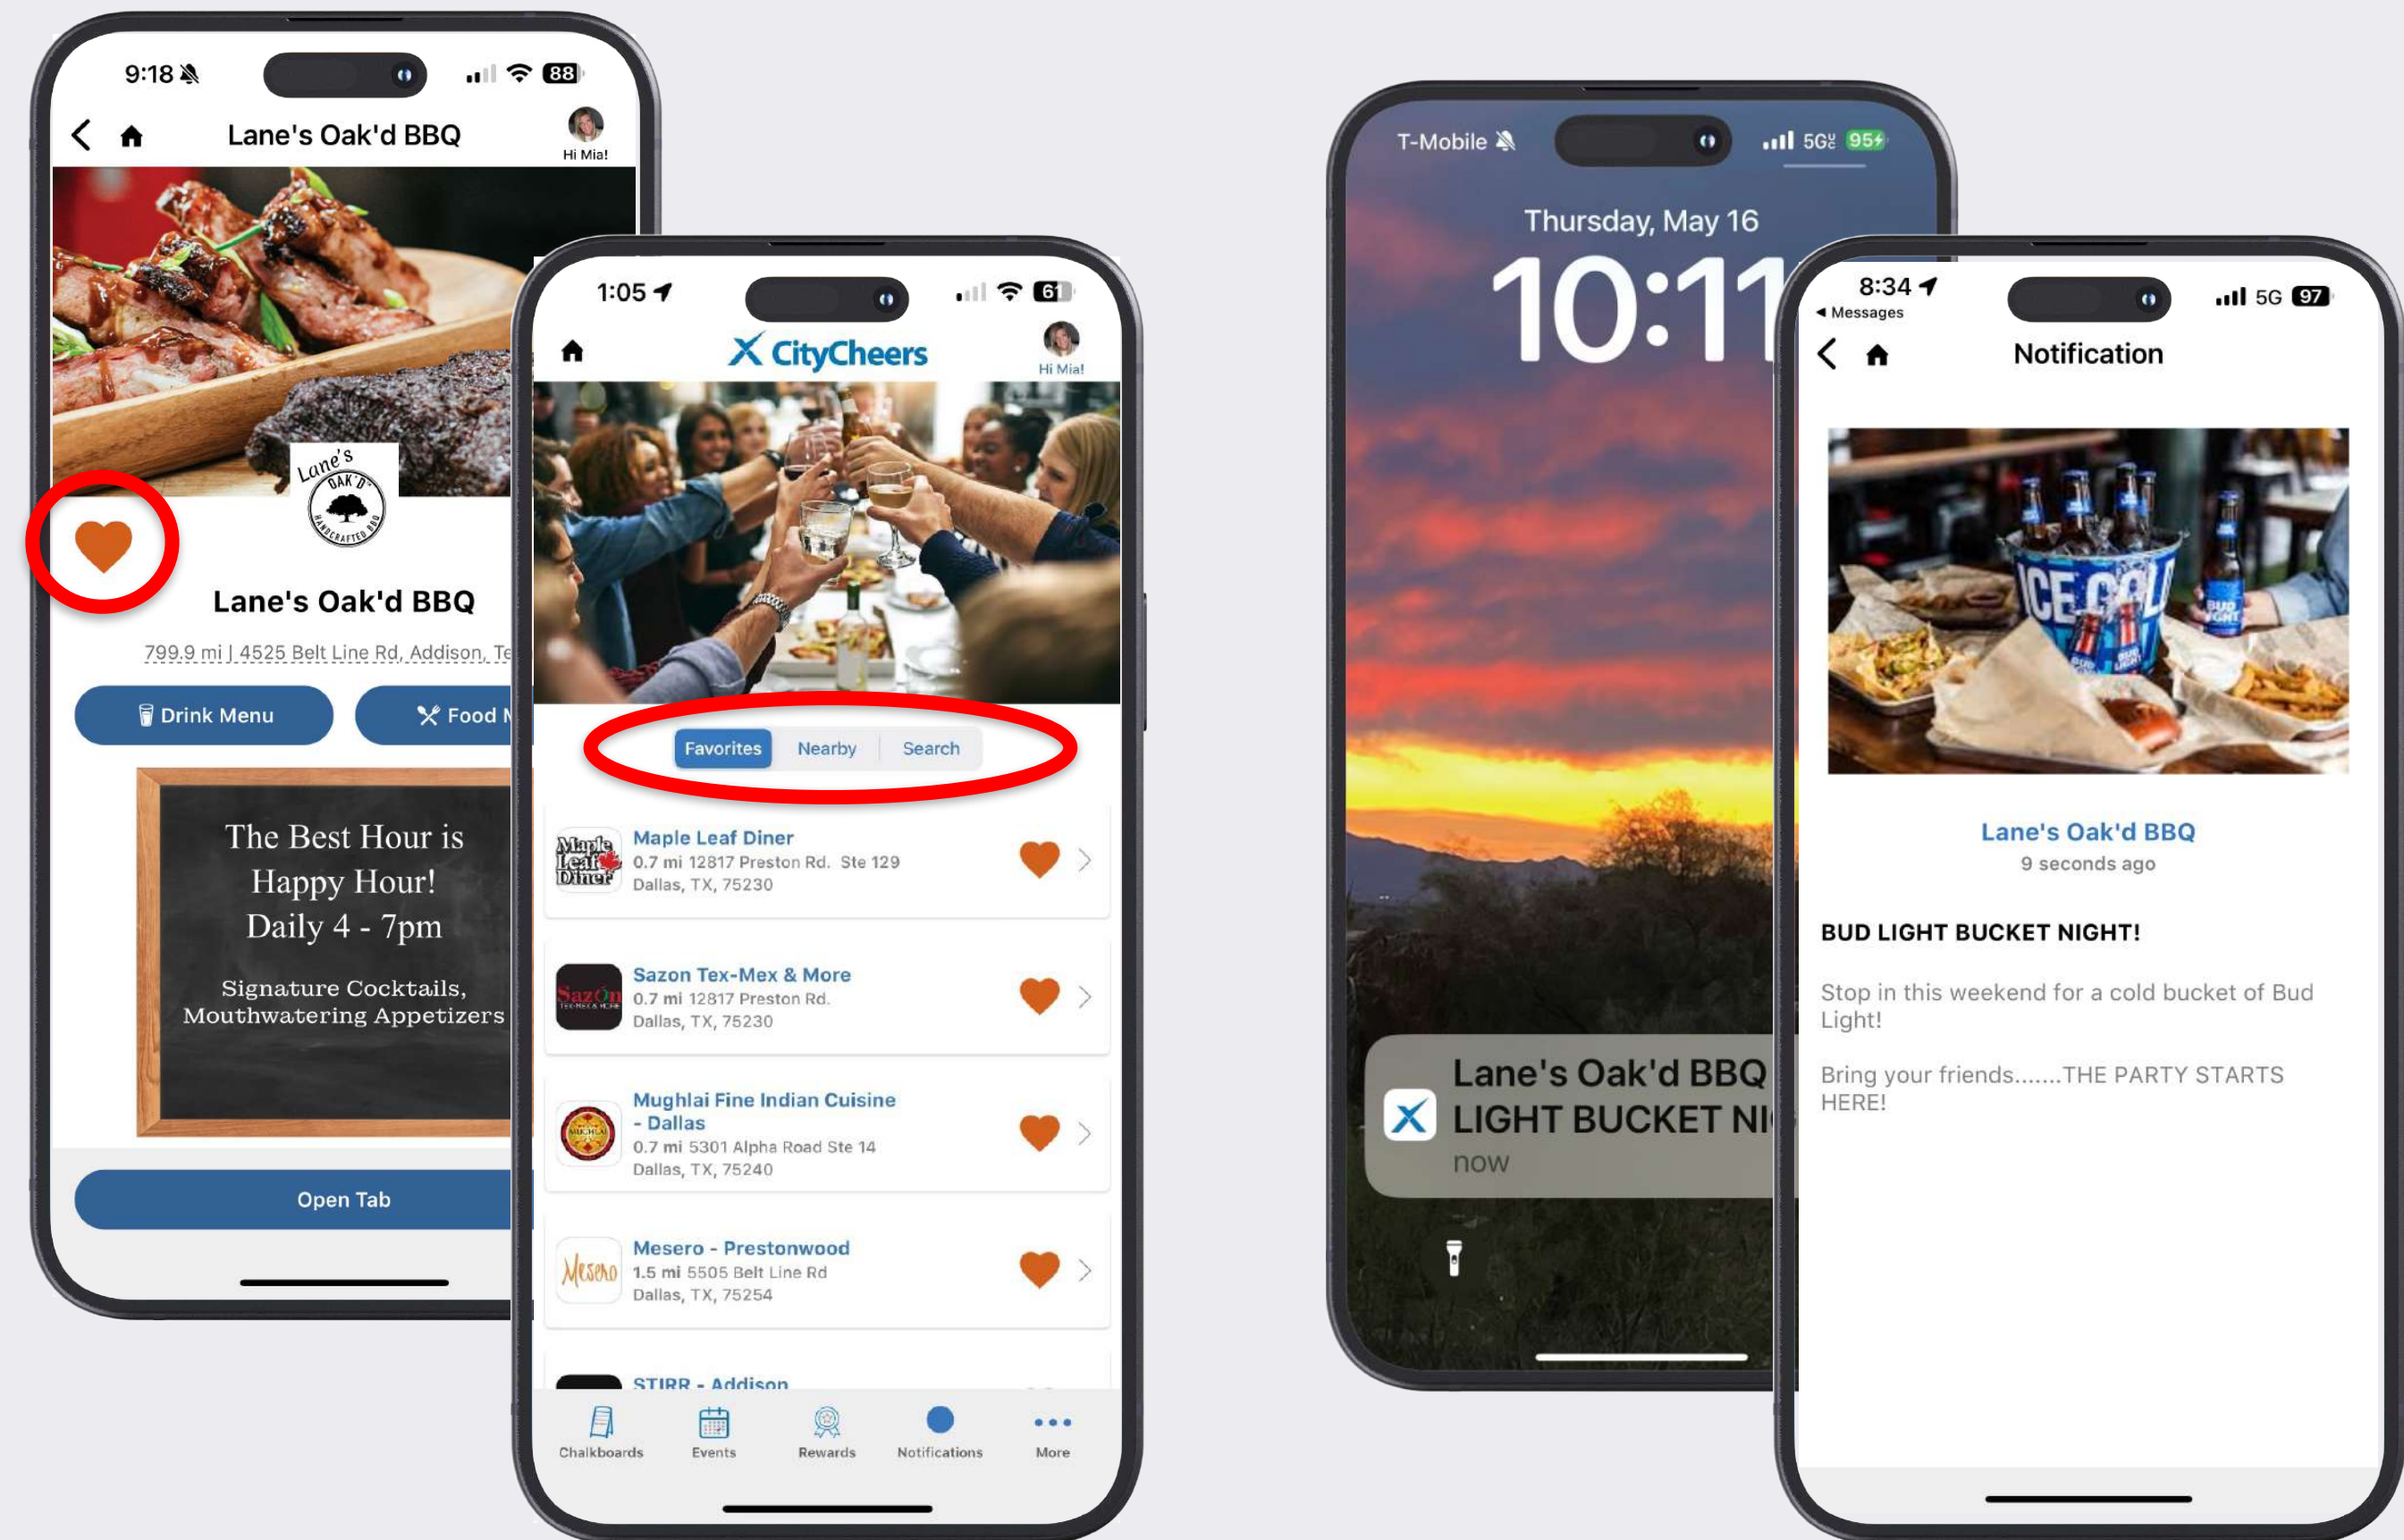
9:18 88

Lane's Oak'd BBQ

Hi Mia!

Lane's OAK'D HANDCRAFTED BBQ

Lane's Oak'd BBQ

799.9 mi | 4525 Belt Line Rd, Addison, Te

Drink Menu

Food M

The Best Hour is Happy Hour! Daily 4 - 7pm

Signature Cocktails, Mouthwatering Appetizers

Open Tab

1:05 61

CityCheers

Hi Mia!

Favorites Nearby Search

Maple Leaf Diner
0.7 mi 12817 Preston Rd. Ste 129
Dallas, TX, 75230

Sazon Tex-Mex & More
0.7 mi 12817 Preston Rd.
Dallas, TX, 75230

Mughlai Fine Indian Cuisine - Dallas
0.7 mi 5301 Alpha Road Ste 14
Dallas, TX, 75240

Mesero - Prestonwood
1.5 mi 5505 Belt Line Rd
Dallas, TX, 75254

STIRR - Addison

Chalkboards Events Rewards Notifications More

T-Mobile 5G 95

Thursday, May 16

10:11

Lane's Oak'd BBQ
LIGHT BUCKET NI
now

8:34
Messages
5G 97

Notification

Lane's Oak'd BBQ
9 seconds ago

BUD LIGHT BUCKET NIGHT!

Stop in this weekend for a cold bucket of Bud Light!

Bring your friends.......THE PARTY STARTS HERE!